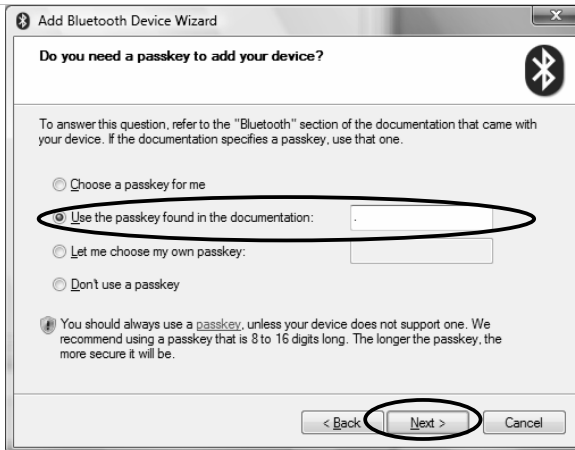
Add Bluetooth Device Wizard

Do you need a passkey to add your device?

To answer this question, refer to the "Bluetooth" section of the documentation that came with your device. If the documentation specifies a passkey, use that one.

Choose a passkey for me

Use the passkey found in the documentation:

Let me choose my own passkey:

Don't use a passkey

You should always use a passkey, unless your device does not support one. We recommend using a passkey that is 8 to 16 digits long. The longer the passkey, the more secure it will be.

< Back

Next >

Cancel